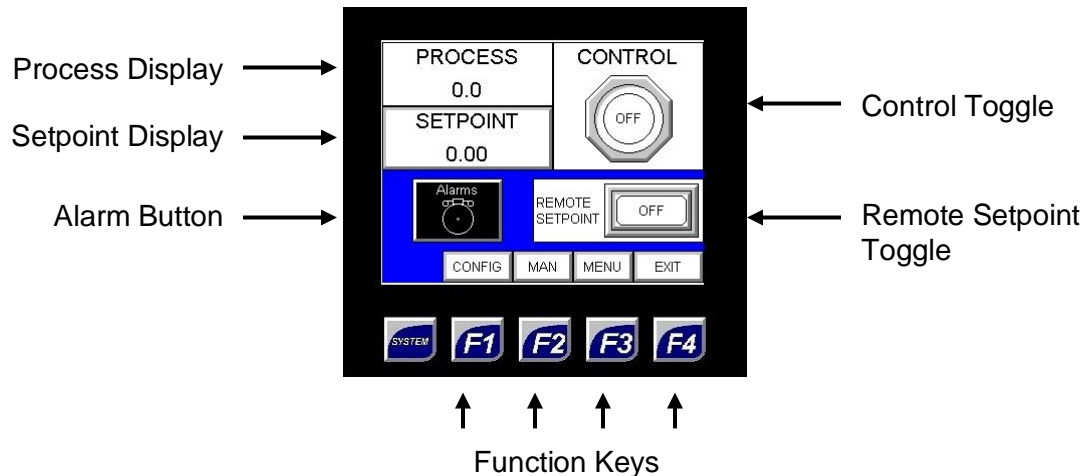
Process Display

Setpoint Display

Alarm Button

PROCESS
0.0

SETPOINT
0.00

CONTROL

OFF

Control Toggle

Alarms

REMOTE SETPOINT

OFF

Remote Setpoint Toggle

CONFIG

MAN

MENU

EXIT

SYSTEM

F1

F2

F3

F4

Function Keys